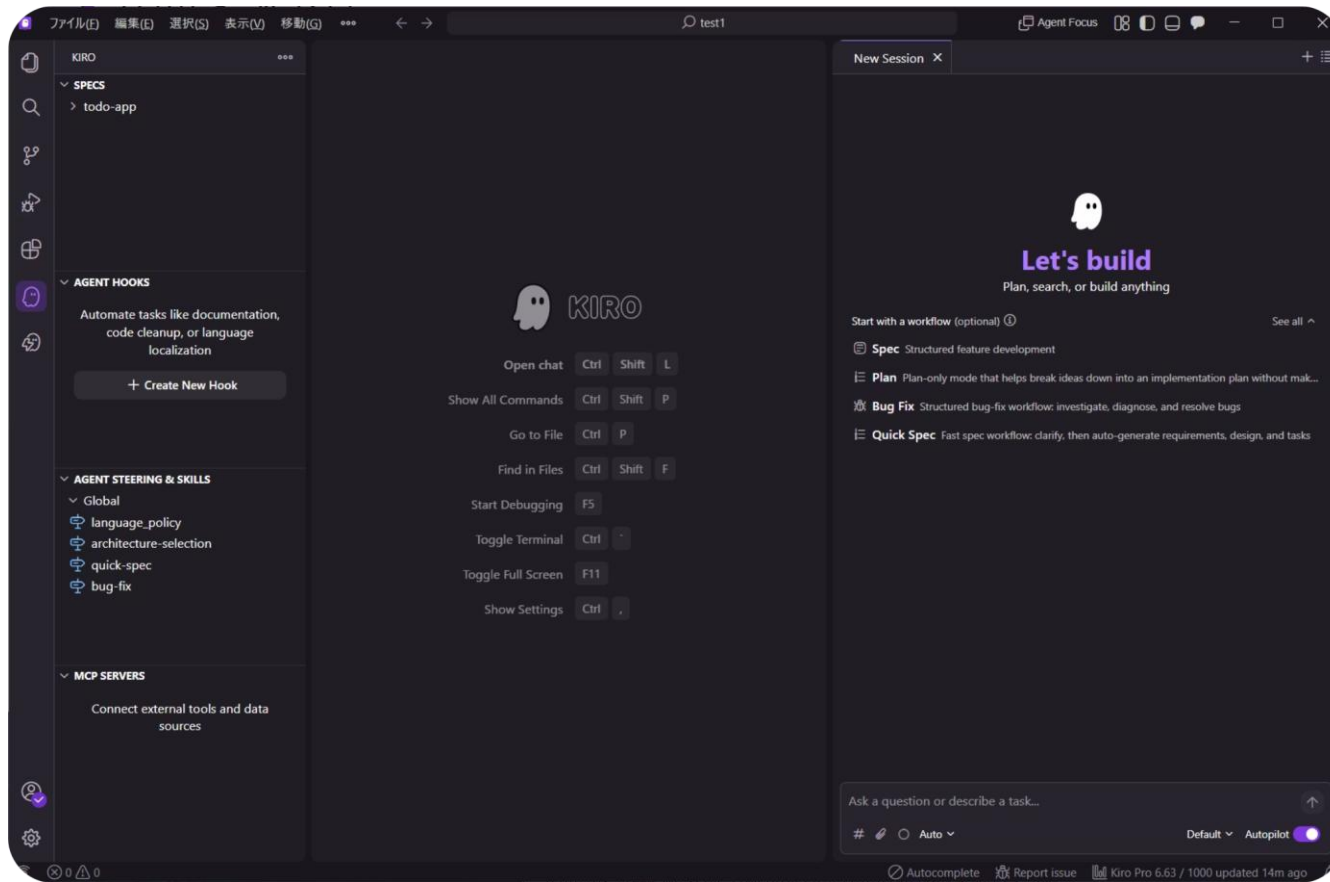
ファイル(F) 編集(E) 選択(S) 表示(V) 移動(G) ••• ← → test1 Agent Focus

KIRO •••

SPECS
todo-app

AGENT HOOKS
Automate tasks like documentation, code cleanup, or language localization
+ Create New Hook

AGENT STEERING & SKILLS
Global
language_policy
architecture-selection
quick-spec
bug-fix

MCP SERVERS
Connect external tools and data sources

KIRO

| | |
|---|---|
| Open chat | Ctrl Shift L |
| Show All Commands | Ctrl Shift P |
| Go to File | Ctrl P |
| Find in Files | Ctrl Shift F |
| Start Debugging | F5 |
| Toggle Terminal | Ctrl ` |
| Toggle Full Screen | F11 |
| Show Settings | Ctrl , |

New Session ×

Let's build
Plan, search, or build anything

Start with a workflow (optional) See all ^

Spec Structured feature development
Plan Plan-only mode that helps break ideas down into an implementation plan without mak...
Bug Fix Structured bug-fix workflow: investigate, diagnose, and resolve bugs
Quick Spec Fast spec workflow: clarify, then auto-generate requirements, design, and tasks

Ask a question or describe a task...
# Auto Default Autopilot

⊗0 ⚠0 Autocomplete Report issue Kiro Pro 6.63 / 1000 updated 14m ago